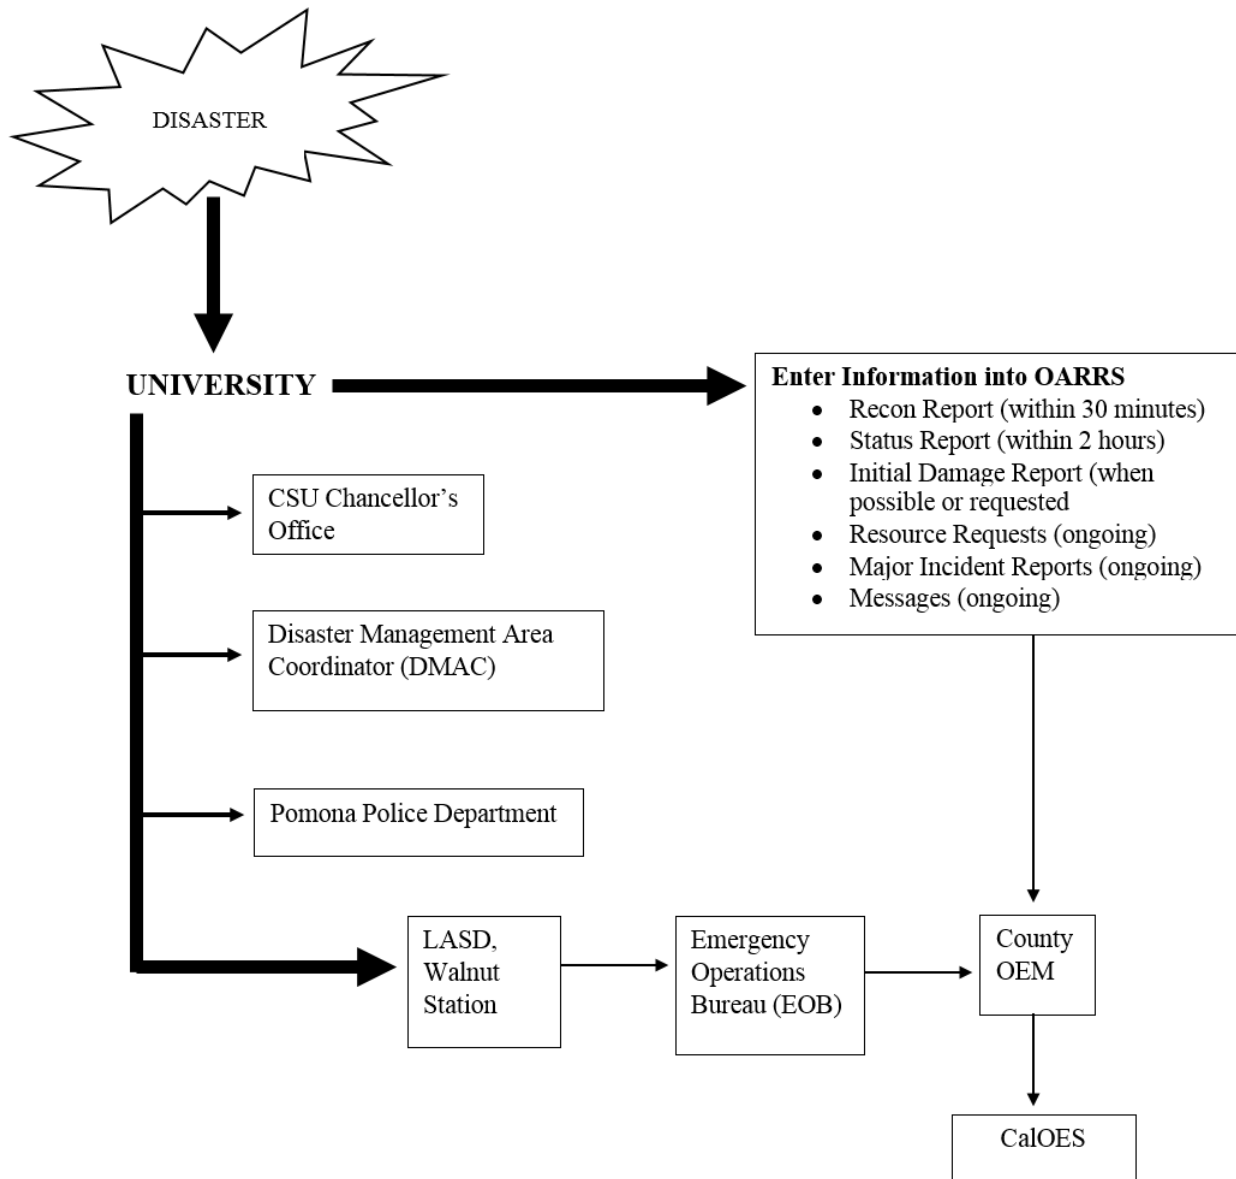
DISASTER

UNIVERSITY

Enter Information into OARRS
- Recon Report (within 30 minutes)
- Status Report (within 2 hours)
- Initial Damage Report (when possible or requested
- Resource Requests (ongoing)
- Major Incident Reports (ongoing)
- Messages (ongoing)

CSU Chancellor's Office

Disaster Management Area Coordinator (DMAC)

Pomona Police Department

LASD, Walnut Station

Emergency Operations Bureau (EOB)

County OEM

CalOES